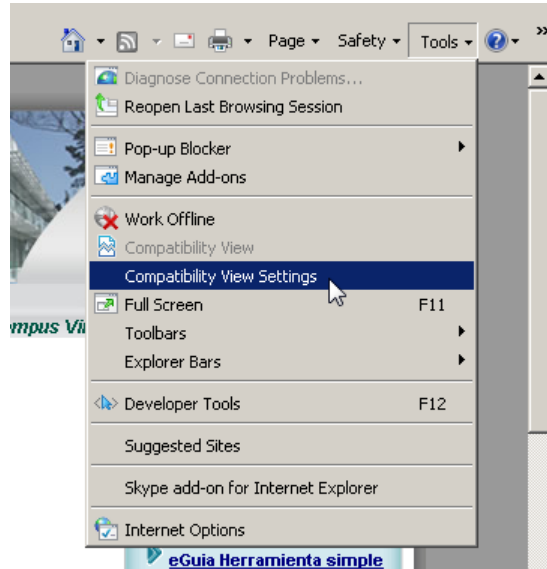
Page ▾ Safety ▾ Tools ▾

Diagnose Connection Problems...
Reopen Last Browsing Session

Pop-up Blocker
Manage Add-ons

Work Offline
Compatibility View
Compatibility View Settings
Full Screen F11
Toolbars
Explorer Bars

Developer Tools F12

Suggested Sites

Skype add-on for Internet Explorer

Internet Options

mpus Vi

eGuia Herramienta simple